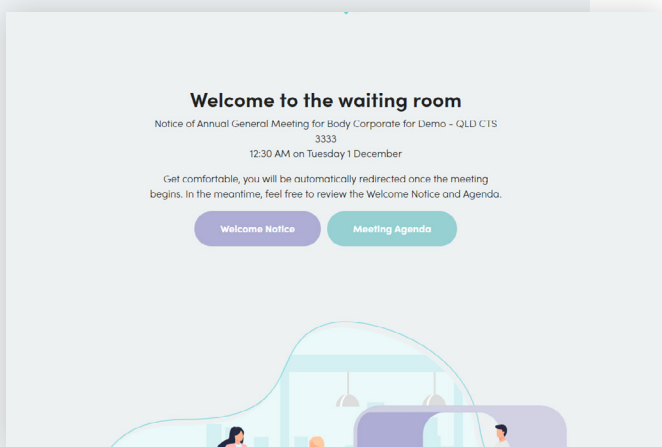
Welcome to the waiting room

Notice of Annual General Meeting for Body Corporate for Demo - QLD CTS 3333
12:30 AM on Tuesday 1 December

Get comfortable, you will be automatically redirected once the meeting begins. In the meantime, feel free to review the Welcome Notice and Agenda.

Welcome Notice

Meeting Agenda